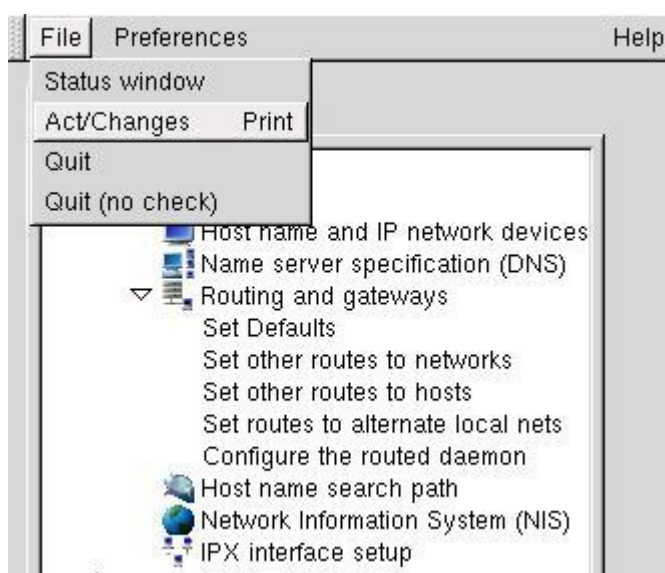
File Preferences Help

Status window
Act/Changes Print
Quit
Quit (no check)

Host name and IP network devices
Name server specification (DNS)
Routing and gateways
Set Defaults
Set other routes to networks
Set other routes to hosts
Set routes to alternate local nets
Configure the routed daemon
Host name search path
Network Information System (NIS)
IPX interface setup